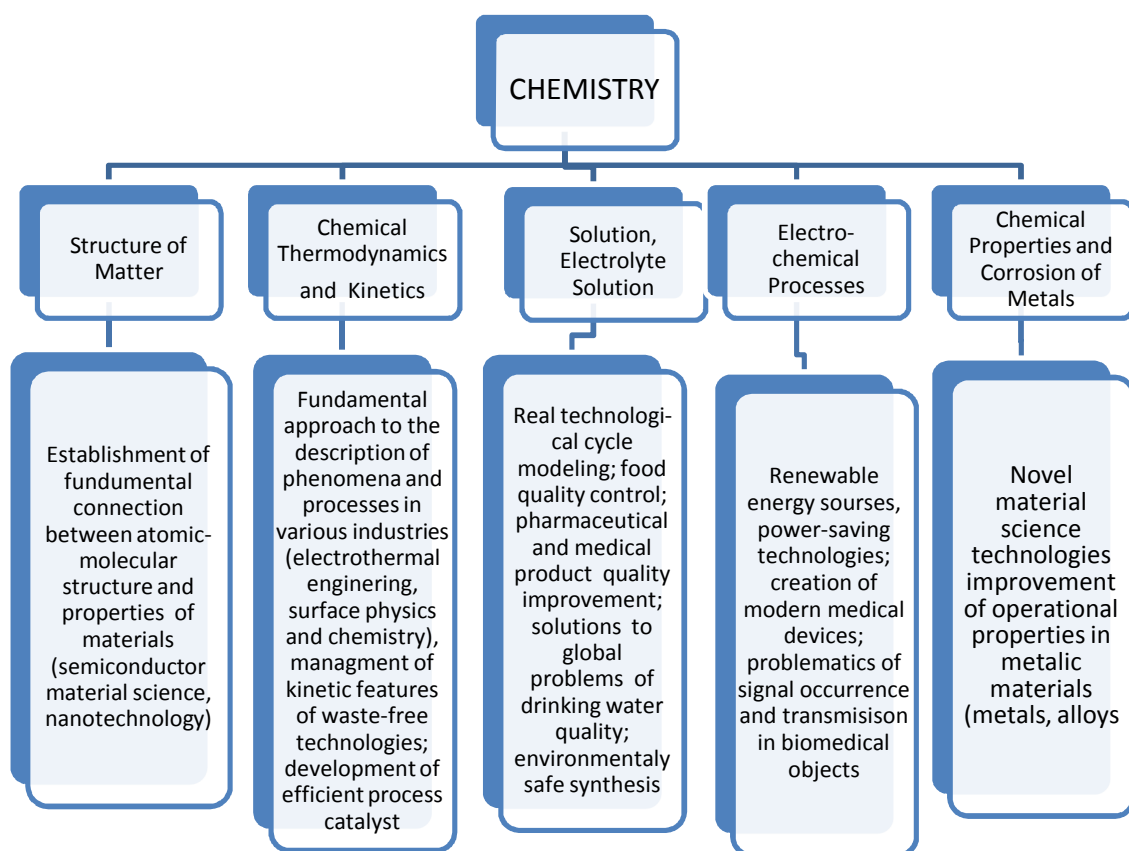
CHEMISTRY

Structure of Matter

Chemical Thermodynamics and Kinetics

Solution, Electrolyte Solution

Electrochemical Processes

Chemical Properties and Corrosion of Metals

Establishment of fundumental connection between atomic-molecular structure and properties of materials (semiconductor material science, nanotechnology)

Fundamental approach to the description of phenomena and processes in various industries (electrothermal enginering, surface physics and chemistry), managment of kinetic features of waste-free technologies; development of efficient process catalyst

Real technological cycle modeling; food quality control; pharmaceutical and medical product quality improvement; solutions to global problems of drinking water quality; environmentaly safe synthesis

Renewable energy sourses, power-saving technologies; creation of modern medical devices; problematics of signal occurrence and transmisison in biomedical objects

Novel material science technologies improvement of operational properties in metalic materials (metals, alloys